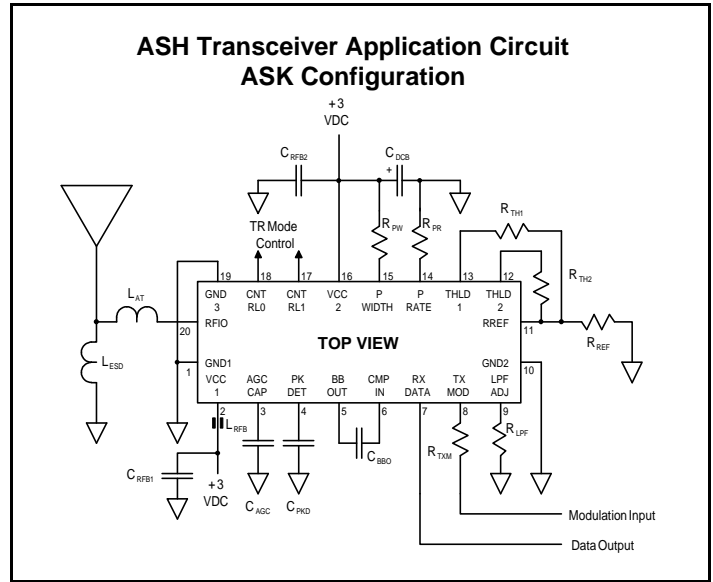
ASH Transceiver Application Circuit
ASK Configuration

+3
VDC

$C_{RFB2}$

$C_{DCB}$

+

TR Mode
Control

$R_{PW}$

$R_{PR}$

$R_{TH1}$

$R_{TH2}$

$L_{AT}$

$L_{ESD}$

19
GND
3

18
CNT
RL0

17
CNT
RL1

16
VCC
2

15
P
WIDTH

14
P
RATE

13
THLD
1

12
THLD
2

20
RFIO

RREF
11

$R_{REF}$

TOP VIEW

GND1
1

GND2
10

VCC
1

AGC
CAP

PK
DET

BB
OUT

CMP
IN

RX
DATA

TX
MOD

LPF
ADJ

2
3
4
5
6
7
8
9

$L_{RFB}$

$C_{BBO}$

$R_{TXM}$

$R_{LPF}$

$C_{RFB1}$

+3
VDC

$C_{AGC}$

$C_{PKD}$

Modulation Input

Data Output